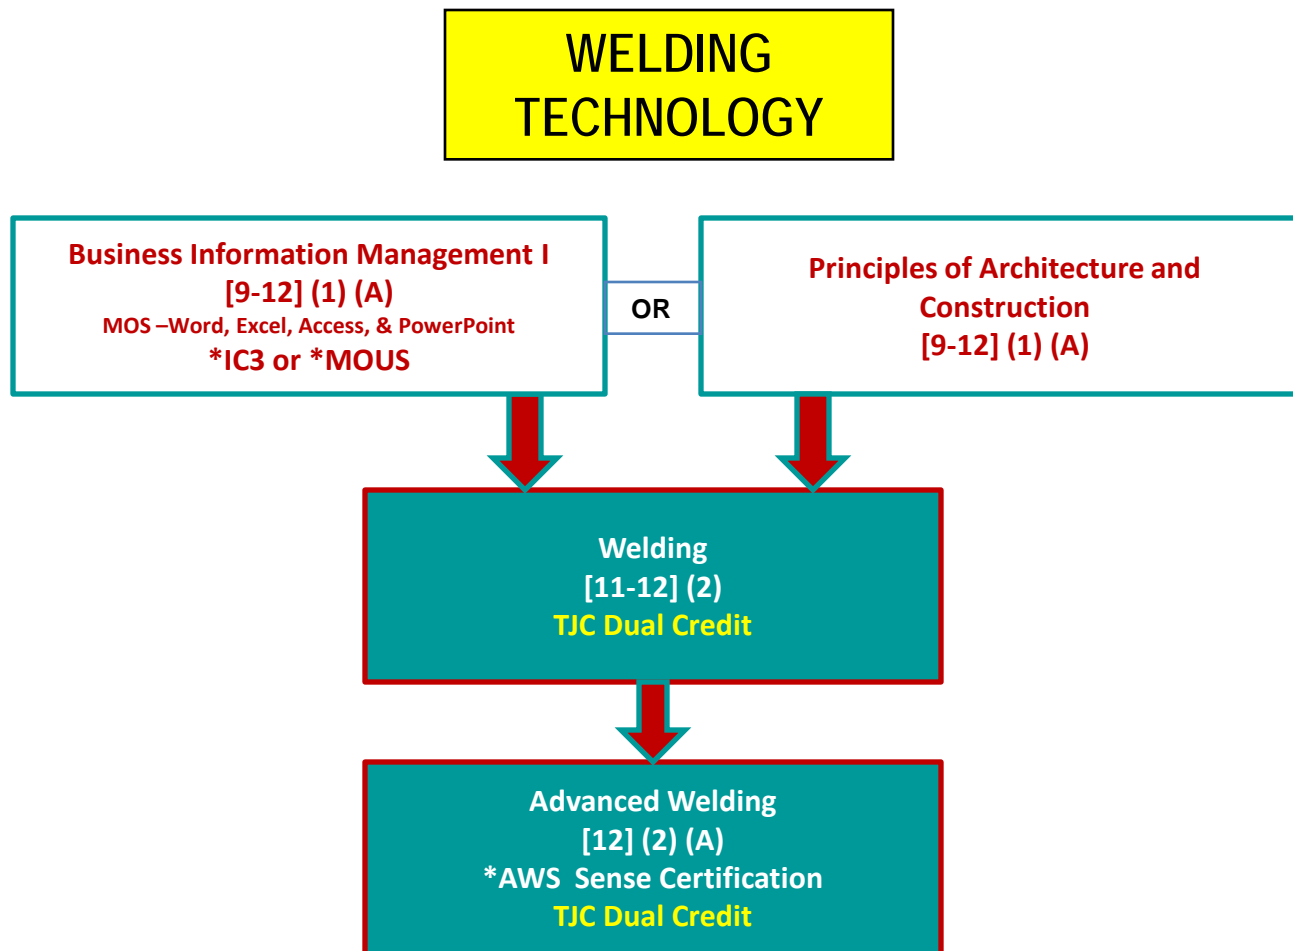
WELDING TECHNOLOGY

Business Information Management I
[9-12] (1) (A)
MOS –Word, Excel, Access, & PowerPoint
*IC3 or *MOUS

OR

Principles of Architecture and Construction
[9-12] (1) (A)

Welding
[11-12] (2)
TJC Dual Credit

Advanced Welding
[12] (2) (A)
*AWS Sense Certification
TJC Dual Credit